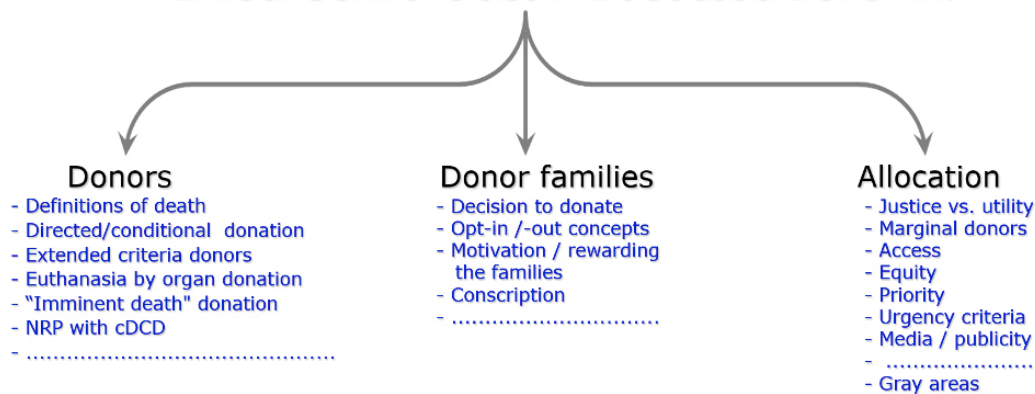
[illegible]

Donors
- Definitions of death
- Directed/conditional donation
- Extended criteria donors
- Euthanasia by organ donation
- "Imminent death" donation
- NRP with cDCD
- ..........................................

Donor families
- Decision to donate
- Opt-in /-out concepts
- Motivation / rewarding the families
- Conscription
- ..............................

Allocation
- Justice vs. utility
- Marginal donors
- Access
- Equity
- Priority
- Urgency criteria
- Media / publicity
- ....................
- Gray areas